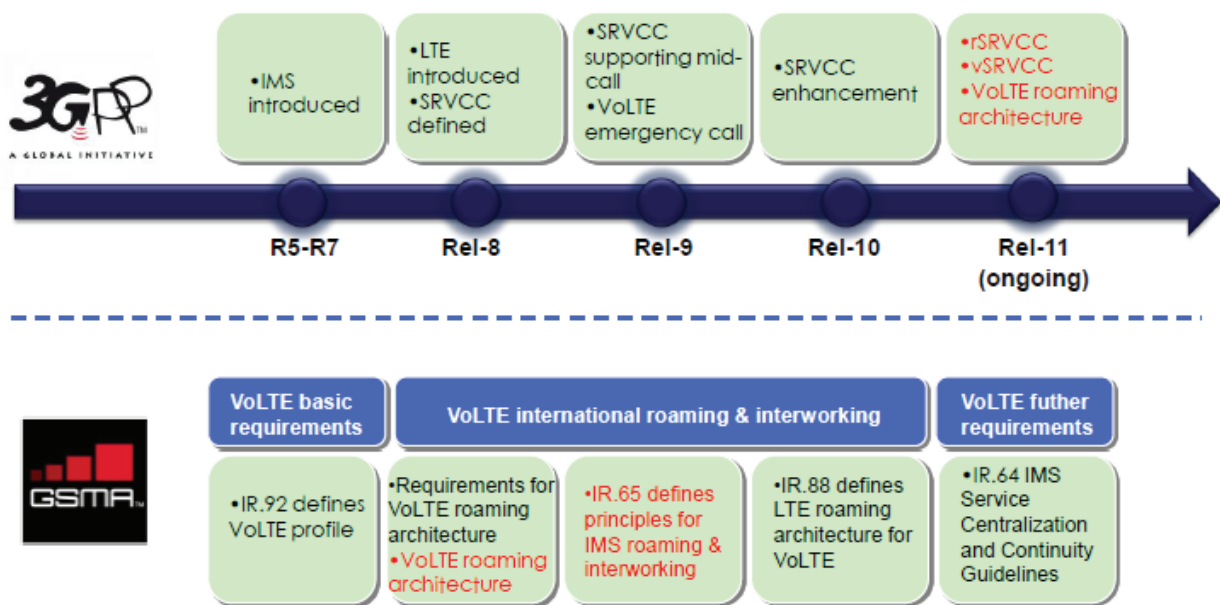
3GPP
A GLOBAL INITIATIVE

•IMS introduced

•LTE introduced
•SRVCC defined

•SRVCC supporting mid-call
•VoLTE emergency call

•SRVCC enhancement

•rSRVCC
•vSRVCC
•VoLTE roaming architecture

R5-R7

Rel-8

Rel-9

Rel-10

Rel-11 (ongoing)

GSMA

VoLTE basic requirements

VoLTE international roaming & interworking

VoLTE futher requirements

•IR.92 defines VoLTE profile

•Requirements for VoLTE roaming architecture
•VoLTE roaming architecture

•IR.65 defines principles for IMS roaming & interworking

•IR.88 defines LTE roaming architecture for VoLTE

•IR.64 IMS Service Centralization and Continuity Guidelines